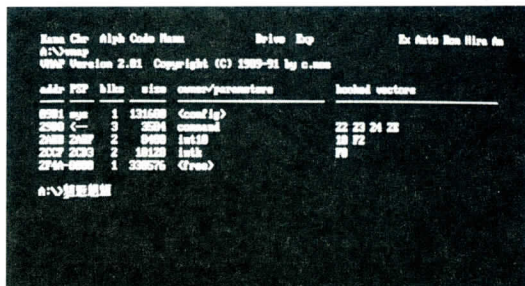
Kana Chr Alph Code Menu Drive Exp Ex Auto Ron Hira An
A:\>vmap
VMAP Version 2.01 Copyright (C) 1989-91 by c.mau

| addr | PSP | blks | size | owner/parameters | hooked vectors |
|---|---|---|---|---|---|
| 0581 | sys | 1 | 131680 | <config> | |
| 2580 | <-- | 3 | 3504 | command | 22 23 24 2E |
| 2688 | 268F | 2 | 8480 | int10 | 10 F2 |
| 2CC7 | 2CD3 | 2 | 18128 | isth | F0 |
| 2F4A-8888 | 1 | | 338576 | <free> | |

A:\>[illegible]